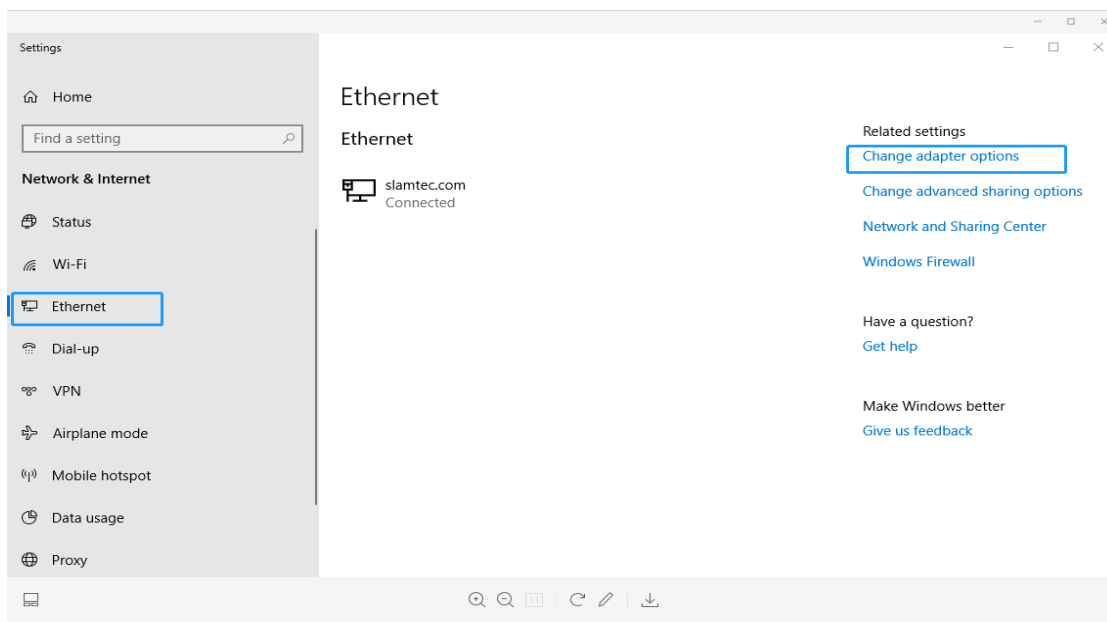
Settings

Home

Find a setting

Network & Internet

Status

Wi-Fi

Ethernet

Dial-up

VPN

Airplane mode

Mobile hotspot

Data usage

Proxy

Ethernet

Ethernet

slamtec.com
Connected

Related settings
Change adapter options
Change advanced sharing options
Network and Sharing Center
Windows Firewall

Have a question?
Get help

Make Windows better
Give us feedback